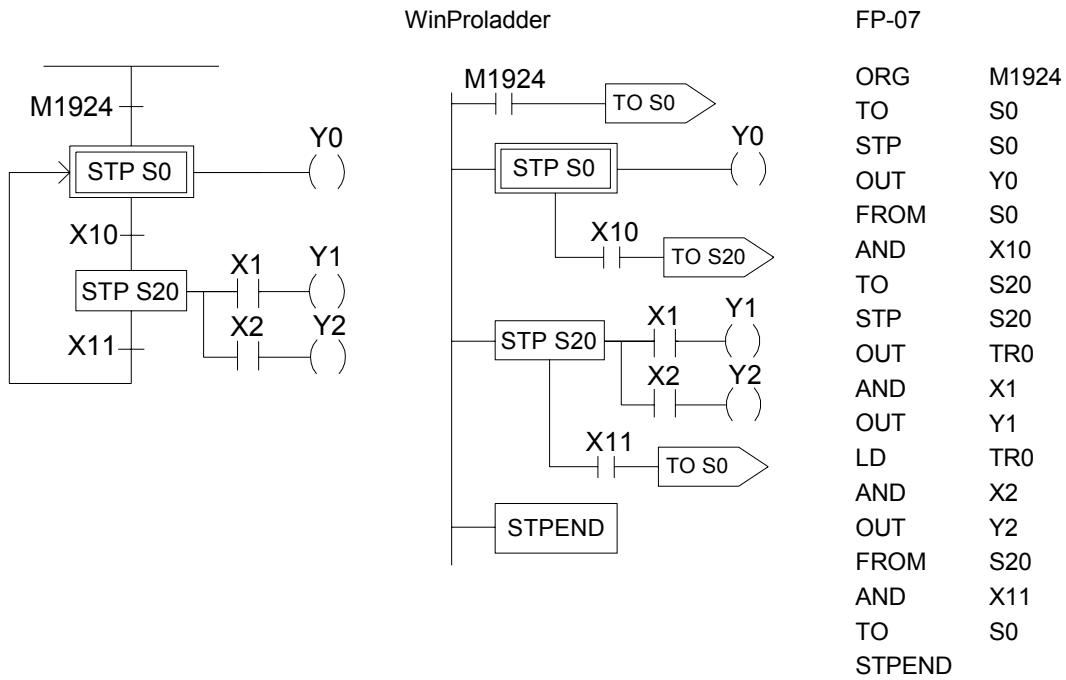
WinProladder

FP-07

M1924
STP S0
Y0
X10
STP S20
X1
Y1
X2
Y2
X11

M1924
TO S0
STP S0
Y0
X10
TO S20
STP S20
X1
Y1
X2
Y2
X11
TO S0
STPEND

| | |
|---|---|
| ORG | M1924 |
| TO | S0 |
| STP | S0 |
| OUT | Y0 |
| FROM | S0 |
| AND | X10 |
| TO | S20 |
| STP | S20 |
| OUT | TR0 |
| AND | X1 |
| OUT | Y1 |
| LD | TR0 |
| AND | X2 |
| OUT | Y2 |
| FROM | S20 |
| AND | X11 |
| TO | S0 |
| STPEND | |